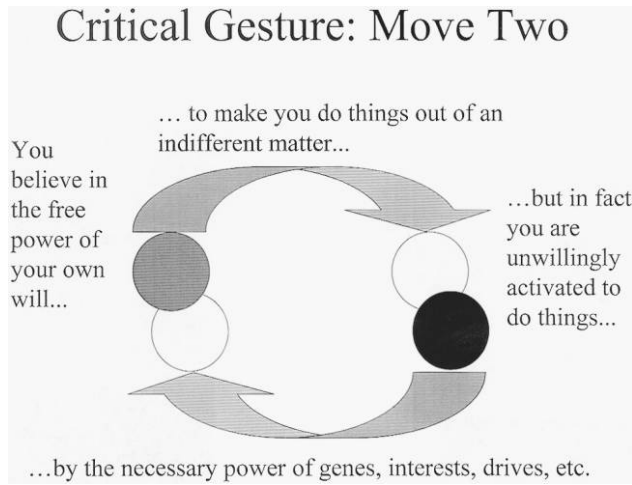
Critical Gesture: Move Two

You believe in the free power of your own will...

... to make you do things out of an indifferent matter...

...but in fact you are unwillingly activated to do things...

...by the necessary power of genes, interests, drives, etc.